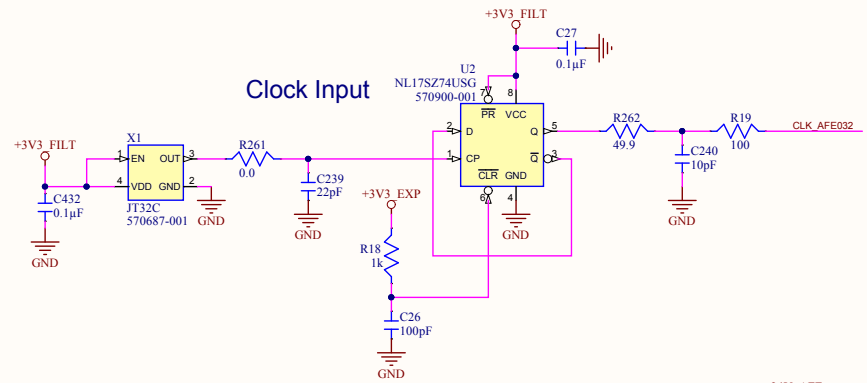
Clock Input

+3V3_FILT
C27
0.1µF
U2
NL17SZ74USG
570900-001
7
PR
8
VCC
2
D
Q
5
1
CP
$\overline{Q}$
3
CLR
GND
6
4
GND

+3V3_FILT
X1
1
EN
OUT
3
4
VDD
GND
2
JT32C
570687-001
GND
C432
0.1µF
GND

R261
0.0
C239
22pF
GND

+3V3_EXP
R18
1k
C26
100pF
GND

R262
49.9
C240
10pF
GND
R19
100
CLK_AFE032